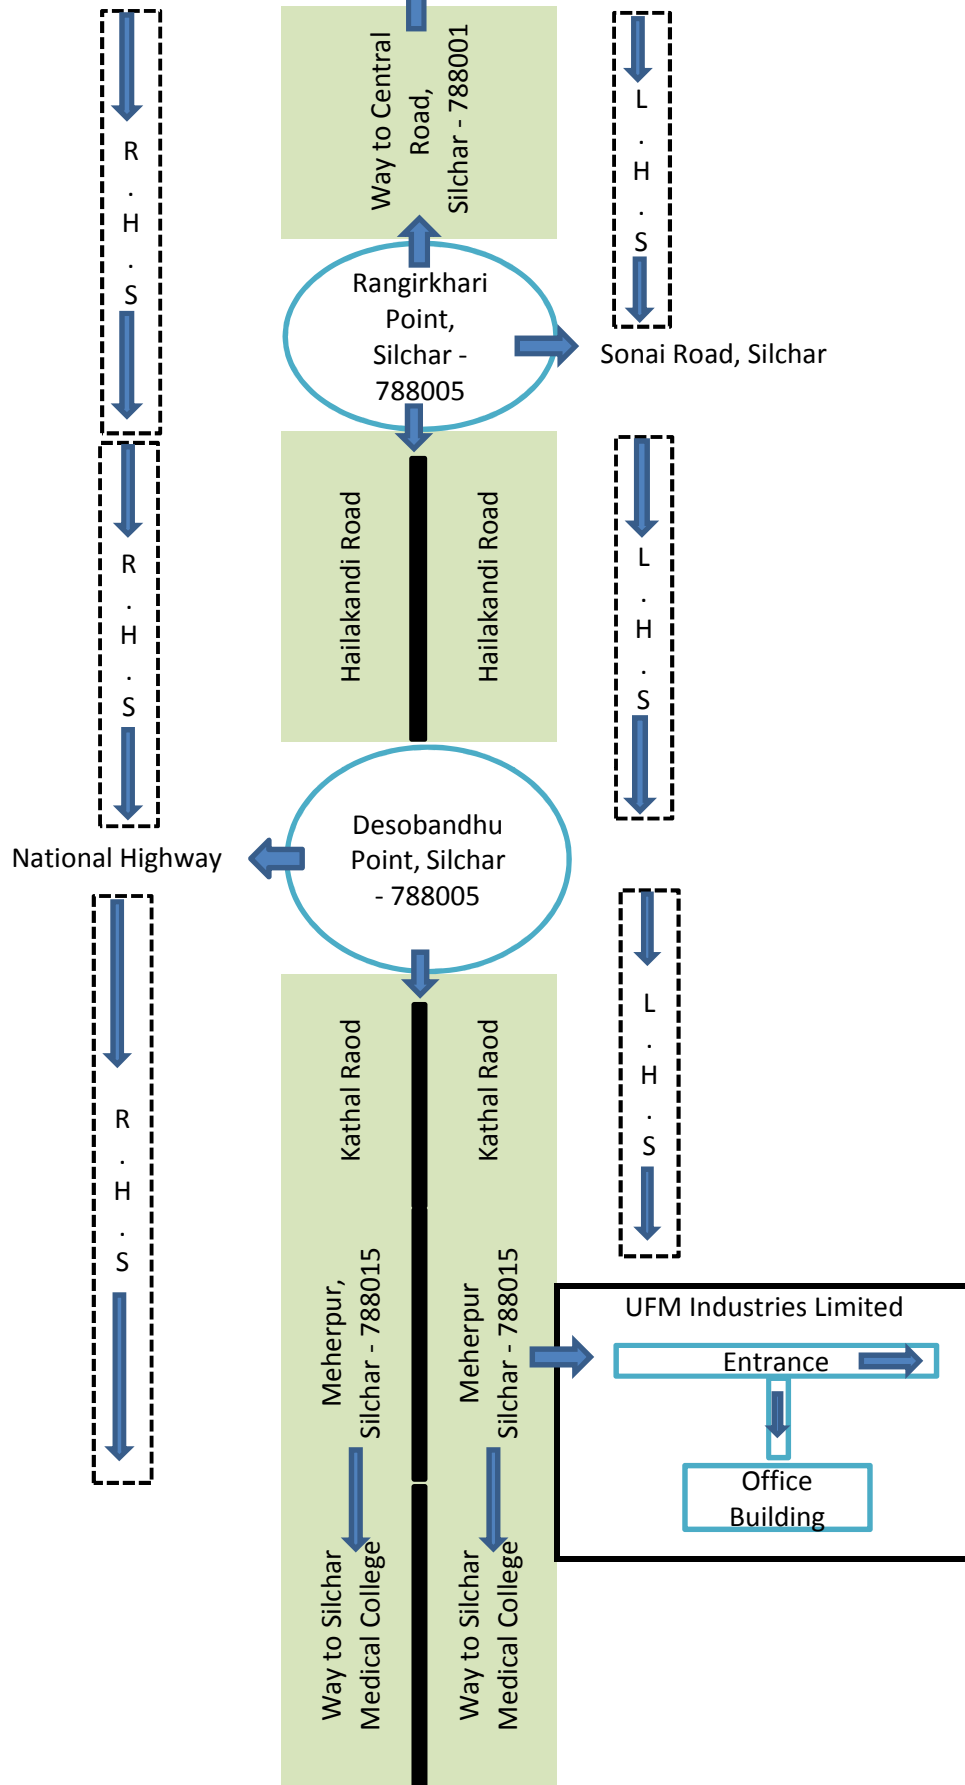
R.H.S

Way to Central Road, Silchar - 788001

L.H.S

Rangirkhari Point, Silchar - 788005

Sonai Road, Silchar

R.H.S

Hailakandi Road

Hailakandi Road

L.H.S

National Highway

Desobandhu Point, Silchar - 788005

R.H.S

Kathal Raod

Kathal Raod

L.H.S

Meherpur, Silchar - 788015

Meherpur Silchar - 788015

UFM Industries Limited

Entrance

Office Building

Way to Silchar Medical College

Way to Silchar Medical College